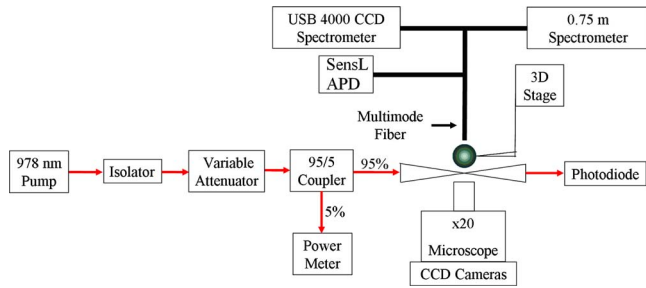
USB 4000 CCD Spectrometer

0.75 m Spectrometer

SensL APD

3D Stage

Multimode Fiber

978 nm Pump

Isolator

Variable Attenuator

95/5 Coupler

95%

5%

Photodiode

Power Meter

x20

Microscope

CCD Cameras